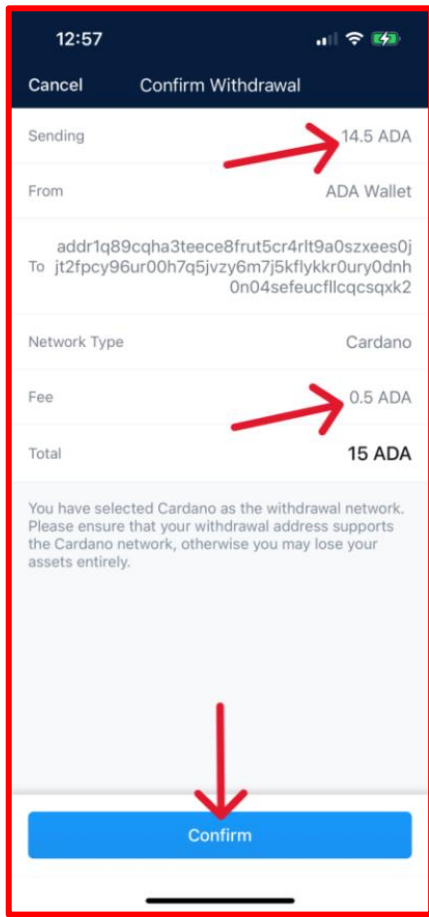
12:57

Cancel Confirm Withdrawal

Sending 14.5 ADA

From ADA Wallet

To addr1q89cqha3teece8frut5cr4rlt9a0szxees0jjt2fpcy96ur00h7q5jvzy6m7j5kflykkr0ury0dnh0n04sefeucfllcqcsqxk2

Network Type Cardano

Fee 0.5 ADA

Total 15 ADA

You have selected Cardano as the withdrawal network. Please ensure that your withdrawal address supports the Cardano network, otherwise you may lose your assets entirely.

Confirm